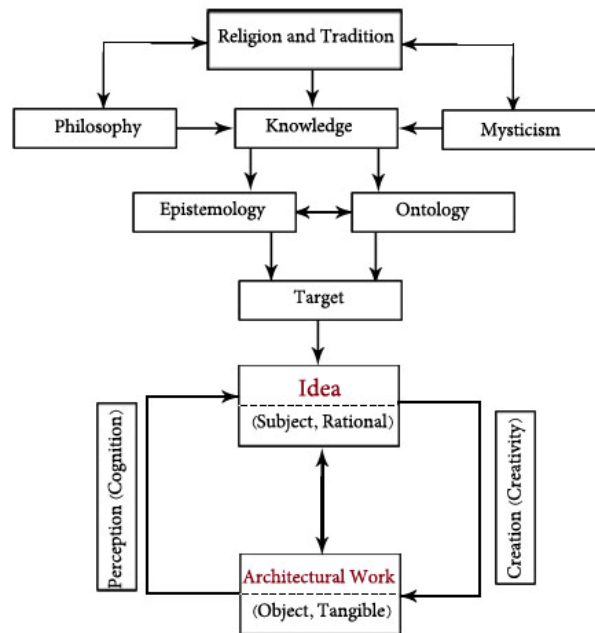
Religion and Tradition

Philosophy

Knowledge

Mysticism

Epistemology

Ontology

Target

Idea
(Subject, Rational)

Perception (Cognition)

Creation (Creativity)

Architectural Work
(Object, Tangible)